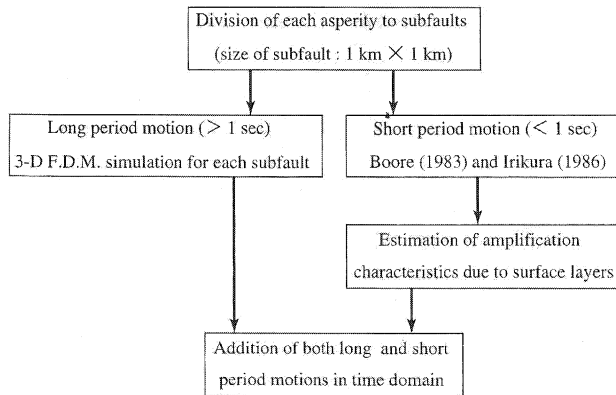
Division of each asperity to subfaults
(size of subfault : 1 km $\times$ 1 km)

Long period motion ($>$ 1 sec)
3-D F.D.M. simulation for each subfault

Short period motion ($<$ 1 sec)
Boore (1983) and Irikura (1986)

Estimation of amplification characteristics due to surface layers

Addition of both long and short period motions in time domain